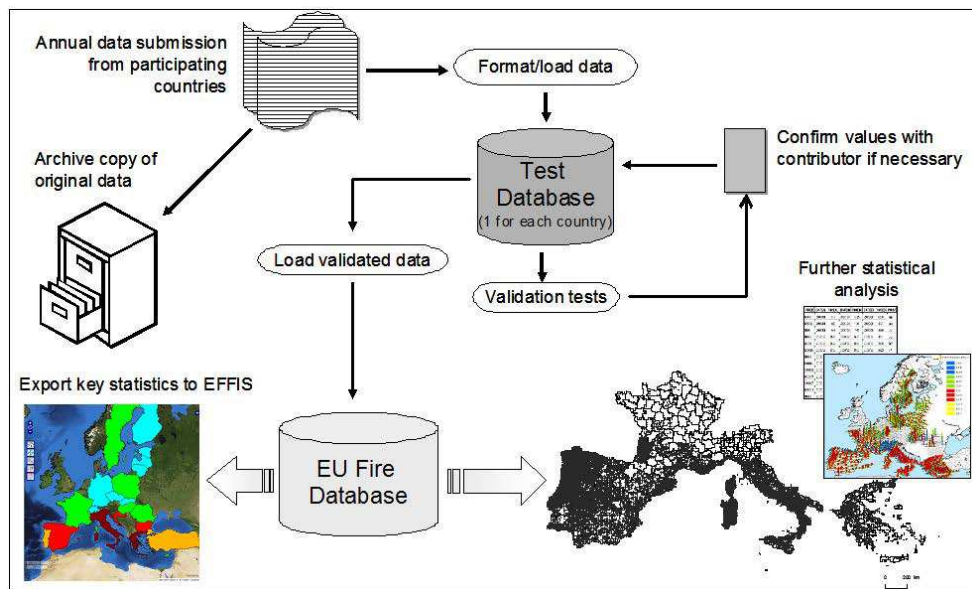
Annual data submission from participating countries

Format/load data

Archive copy of original data

Test Database (1 for each country)

Confirm values with contributor if necessary

Load validated data

Validation tests

Further statistical analysis

Export key statistics to EFFIS

EU Fire Database

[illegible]